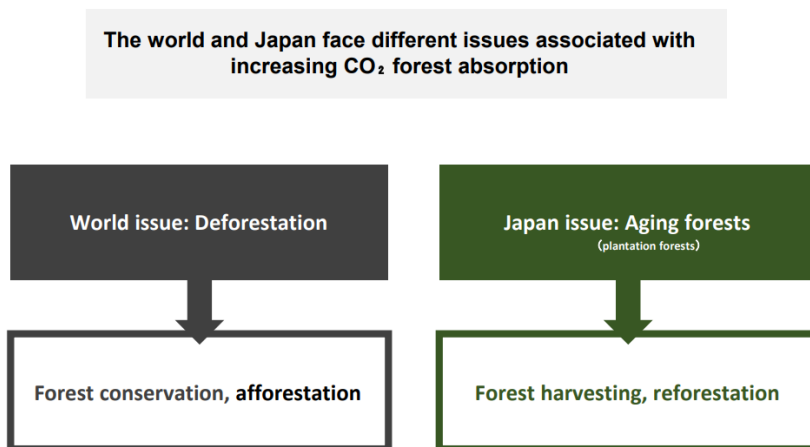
The world and Japan face different issues associated with increasing $CO_2$ forest absorption

World issue: Deforestation

Japan issue: Aging forests
(plantation forests)

Forest conservation, afforestation

Forest harvesting, reforestation